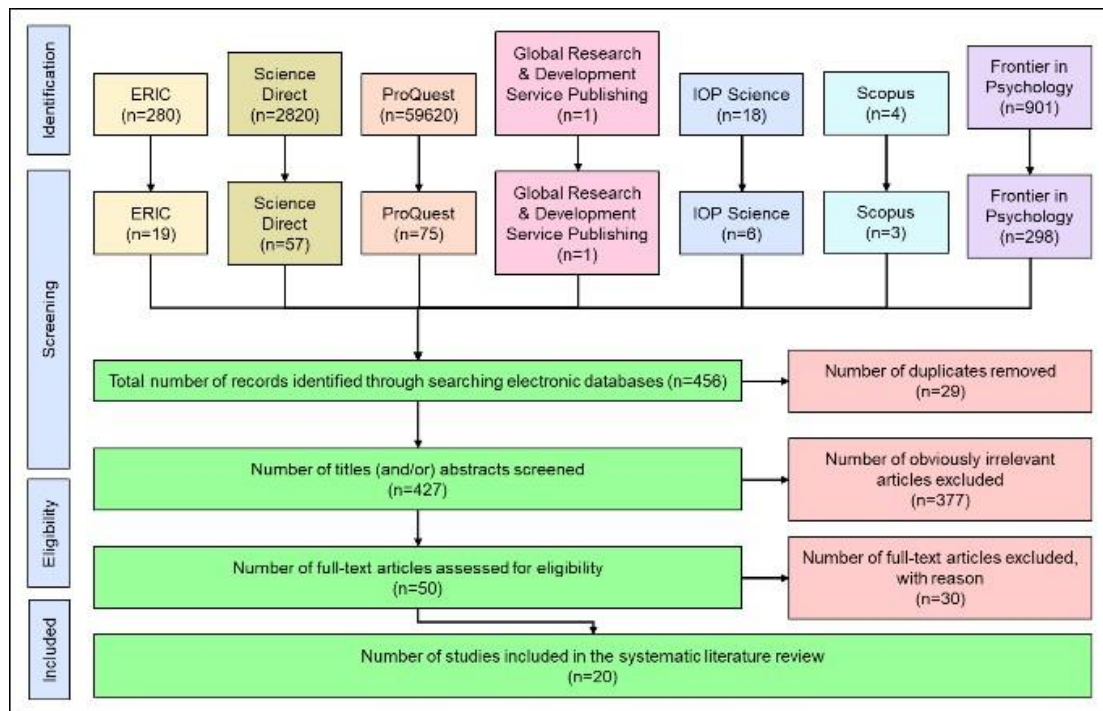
Identification

ERIC
(n=280)

Science Direct
(n=2820)

ProQuest
(n=59620)

Global Research & Development Service Publishing
(n=1)

IOP Science
(n=18)

Scopus
(n=4)

Frontier in Psychology
(n=901)

Screening

ERIC
(n=19)

Science Direct
(n=57)

ProQuest
(n=75)

Global Research & Development Service Publishing
(n=1)

IOP Science
(n=6)

Scopus
(n=3)

Frontier in Psychology
(n=298)

Total number of records identified through searching electronic databases (n=456)

Number of duplicates removed
(n=29)

Number of titles (and/or) abstracts screened
(n=427)

Number of obviously irrelevant articles excluded
(n=377)

Eligibility

Number of full-text articles assessed for eligibility
(n=50)

Number of full-text articles excluded, with reason
(n=30)

Included

Number of studies included in the systematic literature review
(n=20)